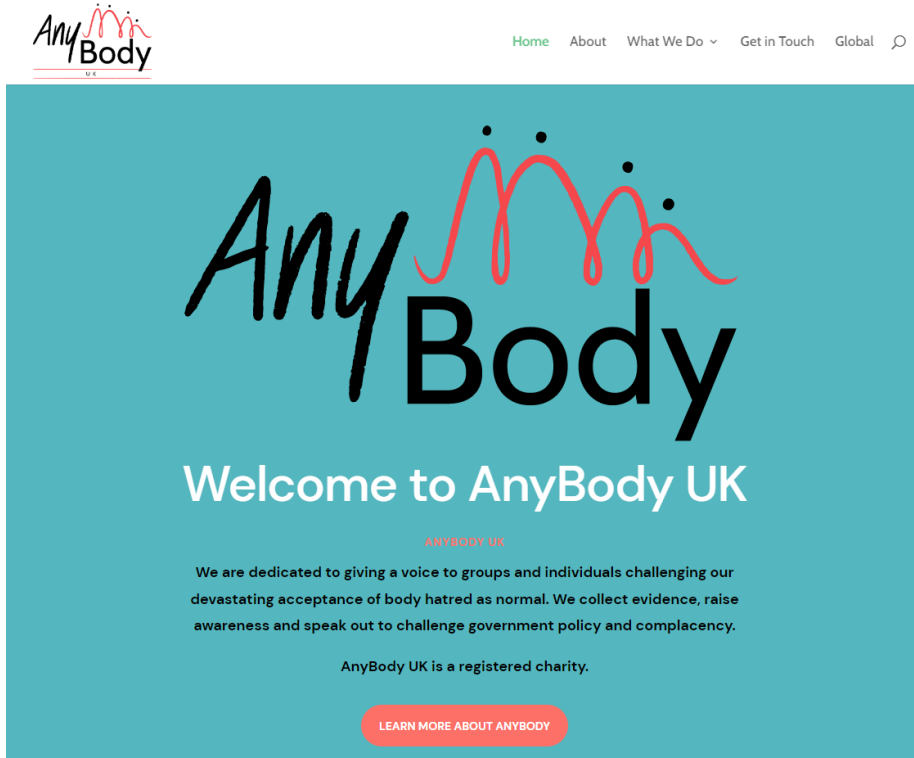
Any Body UK

Home About What We Do Get in Touch Global

Any Body

Welcome to AnyBody UK

ANYBODY UK

We are dedicated to giving a voice to groups and individuals challenging our devastating acceptance of body hatred as normal. We collect evidence, raise awareness and speak out to challenge government policy and complacency.

AnyBody UK is a registered charity.

LEARN MORE ABOUT ANYBODY